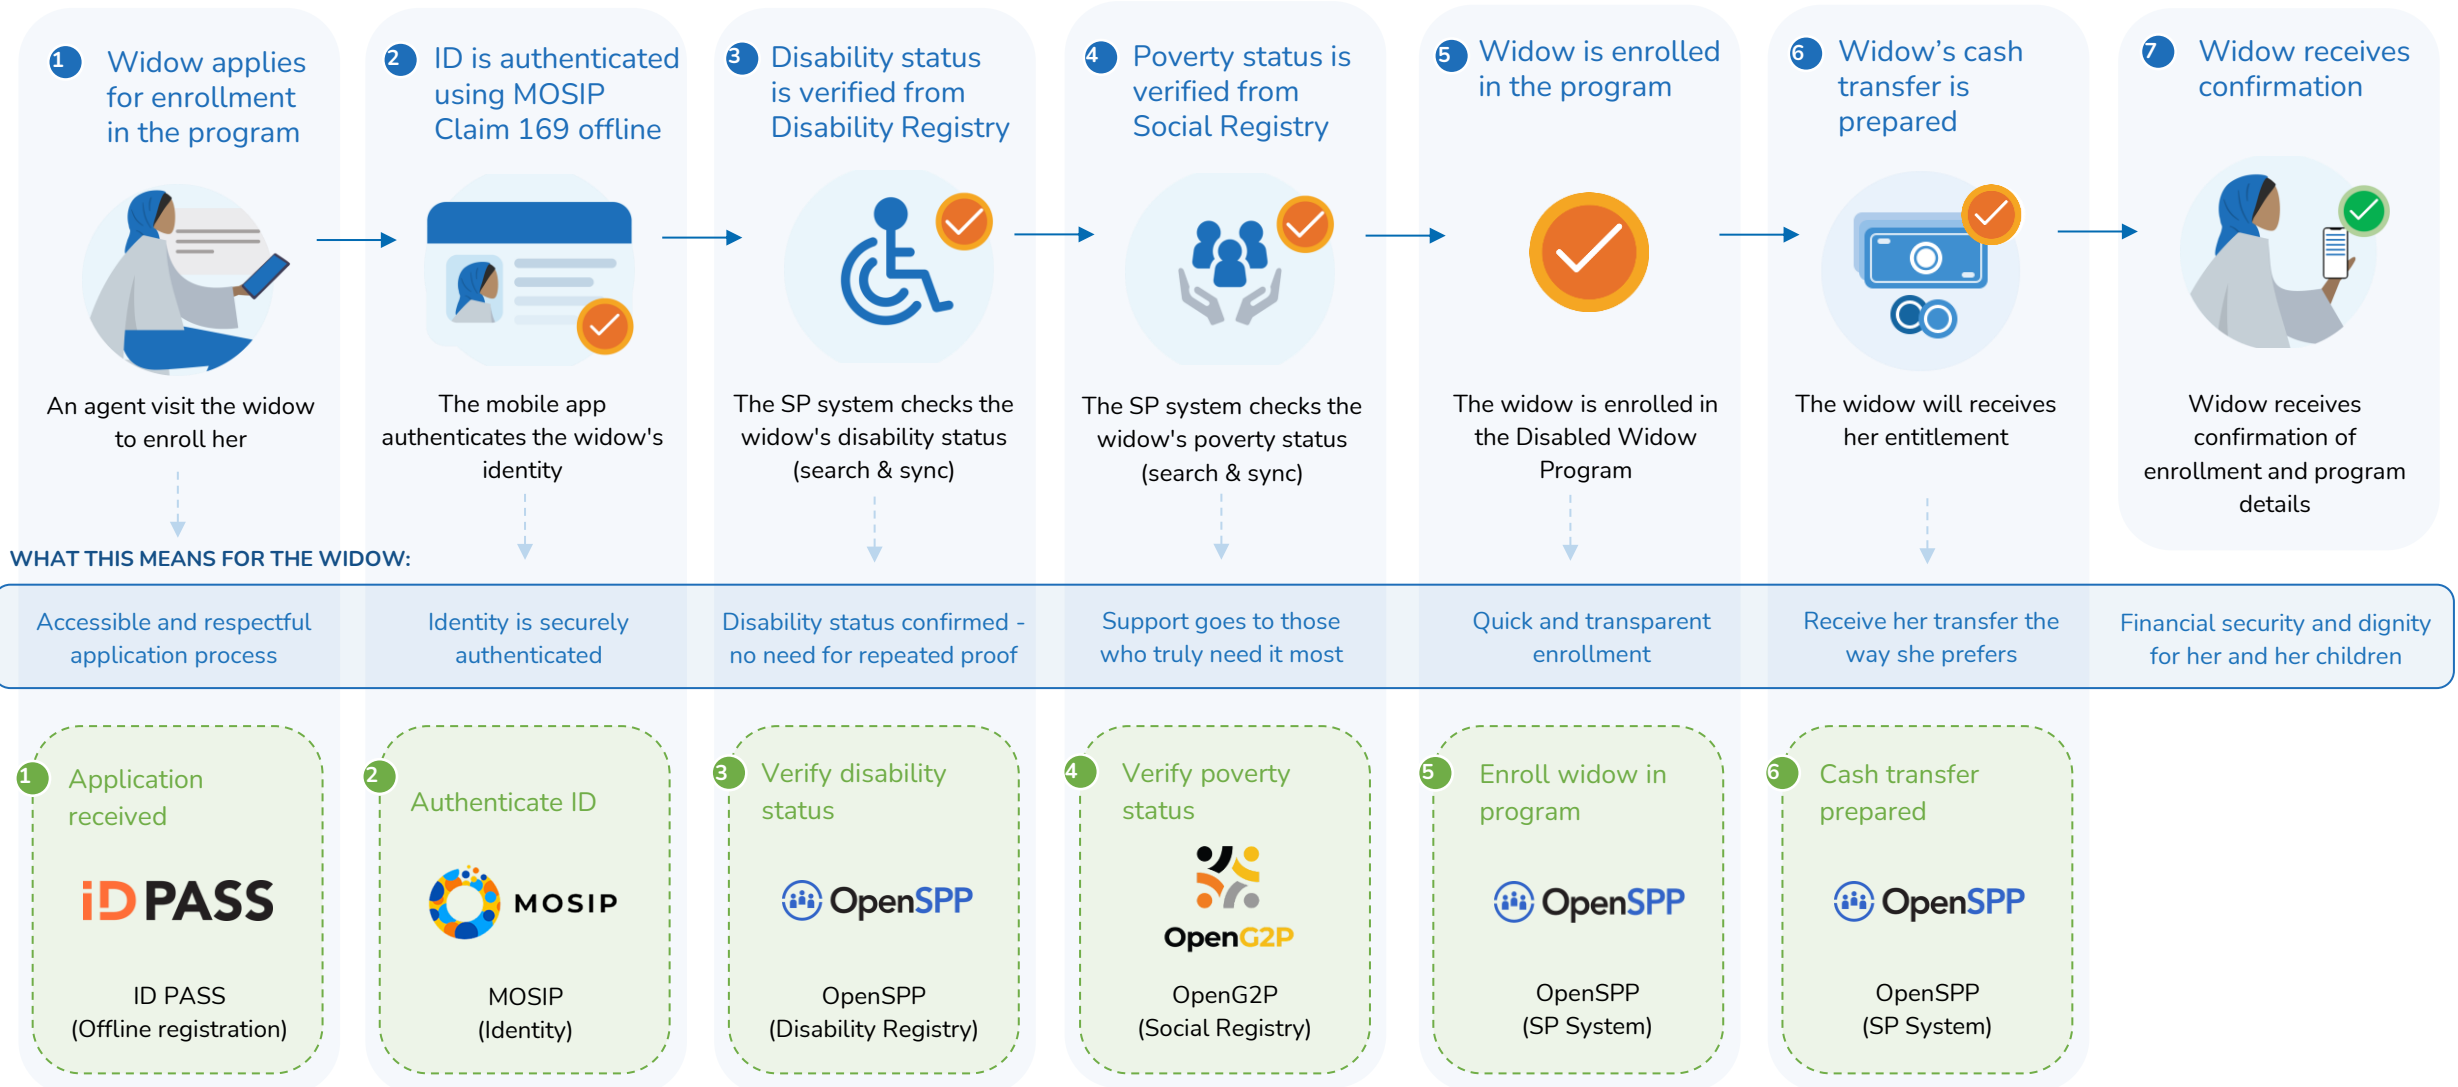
1 Widow applies for enrollment in the program

An agent visit the widow to enroll her

2 ID is authenticated using MOSIP Claim 169 offline

The mobile app authenticates the widow's identity

3 Disability status is verified from Disability Registry

The SP system checks the widow's disability status (search & sync)

4 Poverty status is verified from Social Registry

The SP system checks the widow's poverty status (search & sync)

5 Widow is enrolled in the program

The widow is enrolled in the Disabled Widow Program

6 Widow's cash transfer is prepared

The widow will receives her entitlement

7 Widow receives confirmation

Widow receives confirmation of enrollment and program details

WHAT THIS MEANS FOR THE WIDOW:

Accessible and respectful application process

Identity is securely authenticated

Disability status confirmed - no need for repeated proof

Support goes to those who truly need it most

Quick and transparent enrollment

Receive her transfer the way she prefers

Financial security and dignity for her and her children

1 Application received

iD PASS

ID PASS (Offline registration)

2 Authenticate ID

MOSIP

MOSIP (Identity)

3 Verify disability status

OpenSPP

OpenSPP (Disability Registry)

4 Verify poverty status

OpenG2P

OpenG2P (Social Registry)

5 Enroll widow in program

OpenSPP

OpenSPP (SP System)

6 Cash transfer prepared

OpenSPP

OpenSPP (SP System)